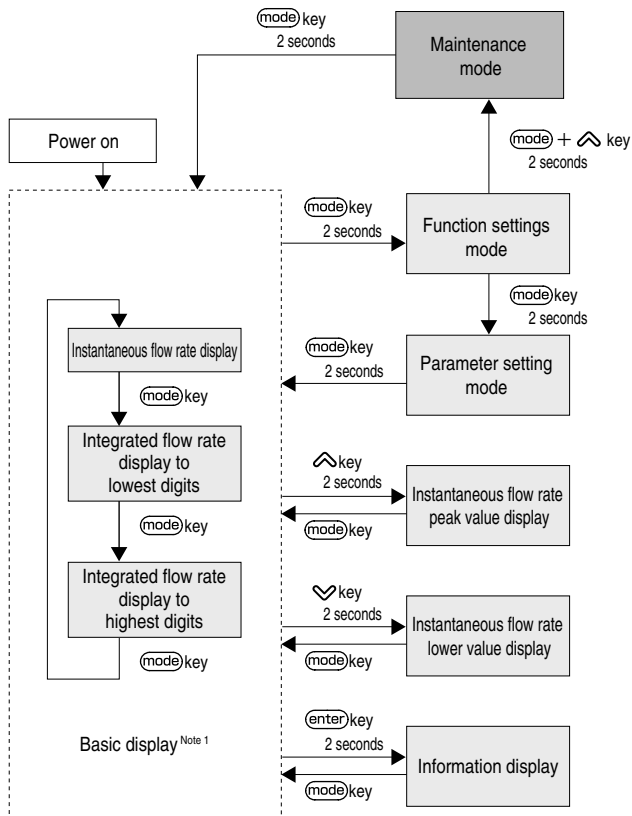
mode key
2 seconds

Maintenance mode

Power on

mode + ^ key
2 seconds

mode key
2 seconds

Function settings mode

mode key
2 seconds

Instantaneous flow rate display

mode key
2 seconds

Parameter setting mode

mode key

Integrated flow rate display to lowest digits

^ key
2 seconds

Instantaneous flow rate peak value display

mode key

mode key

Integrated flow rate display to highest digits

v key
2 seconds

Instantaneous flow rate lower value display

mode key

mode key

Basic display $^{\text{Note 1}}$

enter key
2 seconds

Information display

mode key